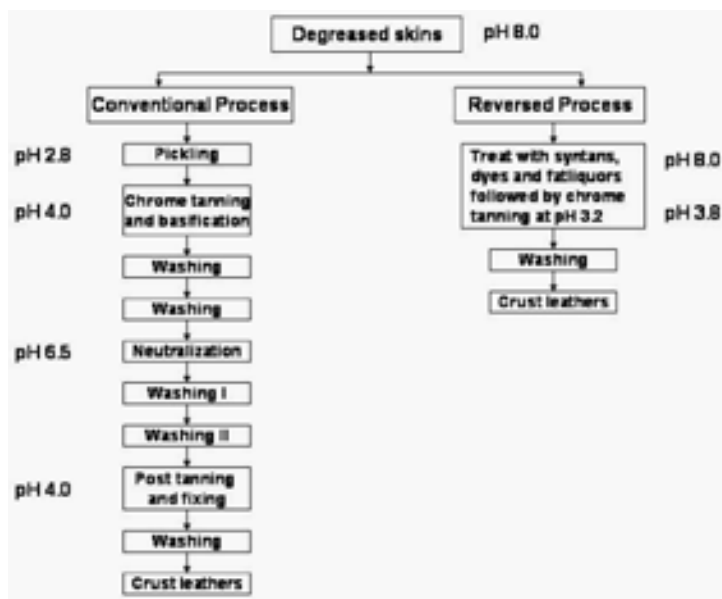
Degreased skins pH 8.0

Conventional Process

pH 2.8 Pickling

pH 4.0 Chrome tanning and basification

Washing

Washing

pH 6.5 Neutralization

Washing I

Washing II

pH 4.0 Post tanning and fixing

Washing

Crust leathers

Reversed Process

Treat with syntans, dyes and fatliquors followed by chrome tanning at pH 3.2 pH 8.0 pH 3.8

Washing

Crust leathers